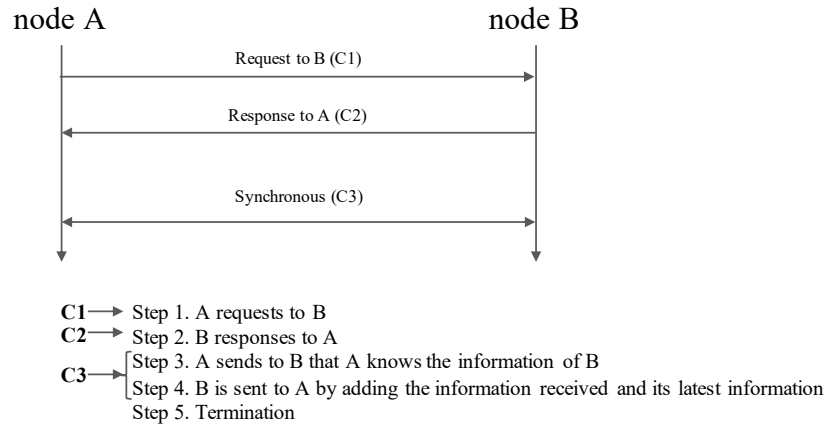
node A

node B

Request to B (C1)

Response to A (C2)

Synchronous (C3)

C1 Step 1. A requests to B
C2 Step 2. B responses to A
C3 Step 3. A sends to B that A knows the information of B
Step 4. B is sent to A by adding the information received and its latest information
Step 5. Termination